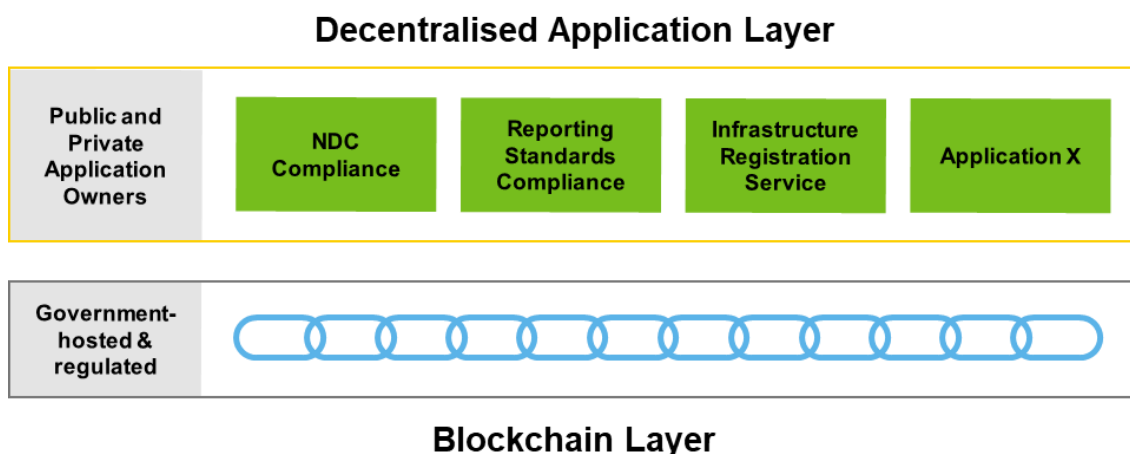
Decentralised Application Layer

Public and Private Application Owners

NDC Compliance

Reporting Standards Compliance

Infrastructure Registration Service

Application X

Government-hosted & regulated

Blockchain Layer